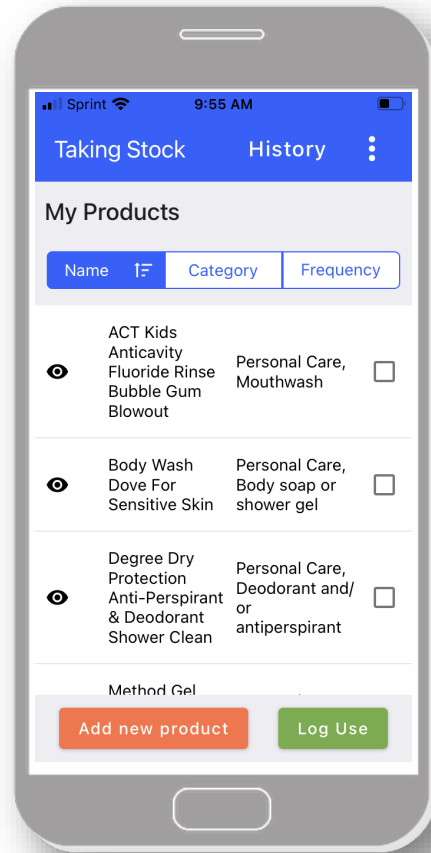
Sprint 9:55 AM

Taking Stock History

My Products

Name Category Frequency

| | | |
|---|---|---|
| ACT Kids Anticavity Fluoride Rinse Bubble Gum Blowout | Personal Care, Mouthwash | |
| Body Wash Dove For Sensitive Skin | Personal Care, Body soap or shower gel | |
| Degree Dry Protection Anti-Perspirant & Deodorant Shower Clean | Personal Care, Deodorant and/ or antiperspirant | |
| Method Gel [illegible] | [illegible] | |

Add new product Log Use